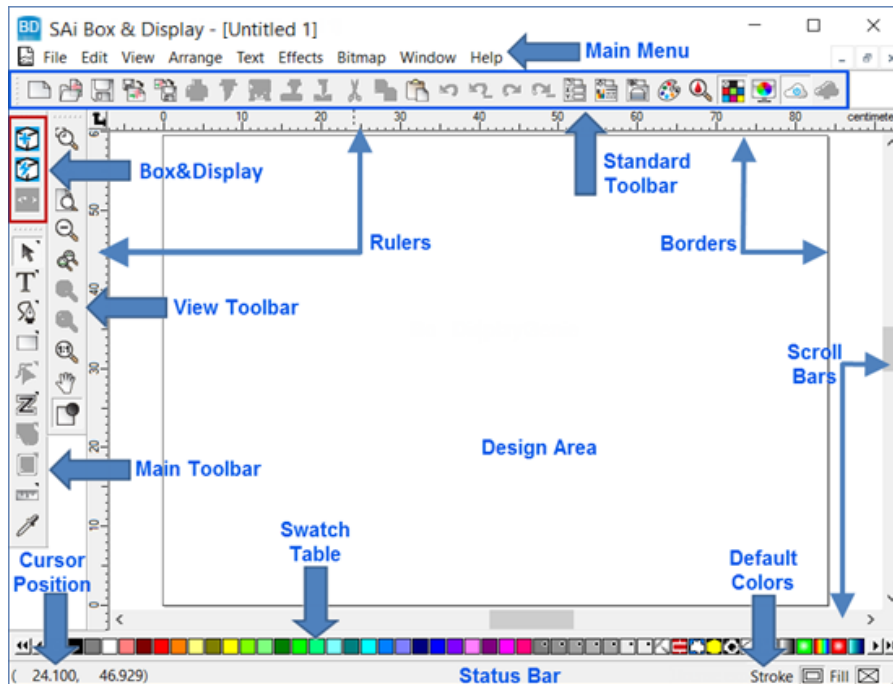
SAi Box & Display - [Untitled 1]

File Edit View Arrange Text Effects Bitmap Window Help

Main Menu

0 10 20 30 40 50 60 70 80 centimete

Box&Display

Standard Toolbar

Rulers

Borders

View Toolbar

Scroll Bars

Design Area

Main Toolbar

Swatch Table

Cursor Position

Default Colors

( 24.100, 46.929)

Status Bar

Stroke Fill